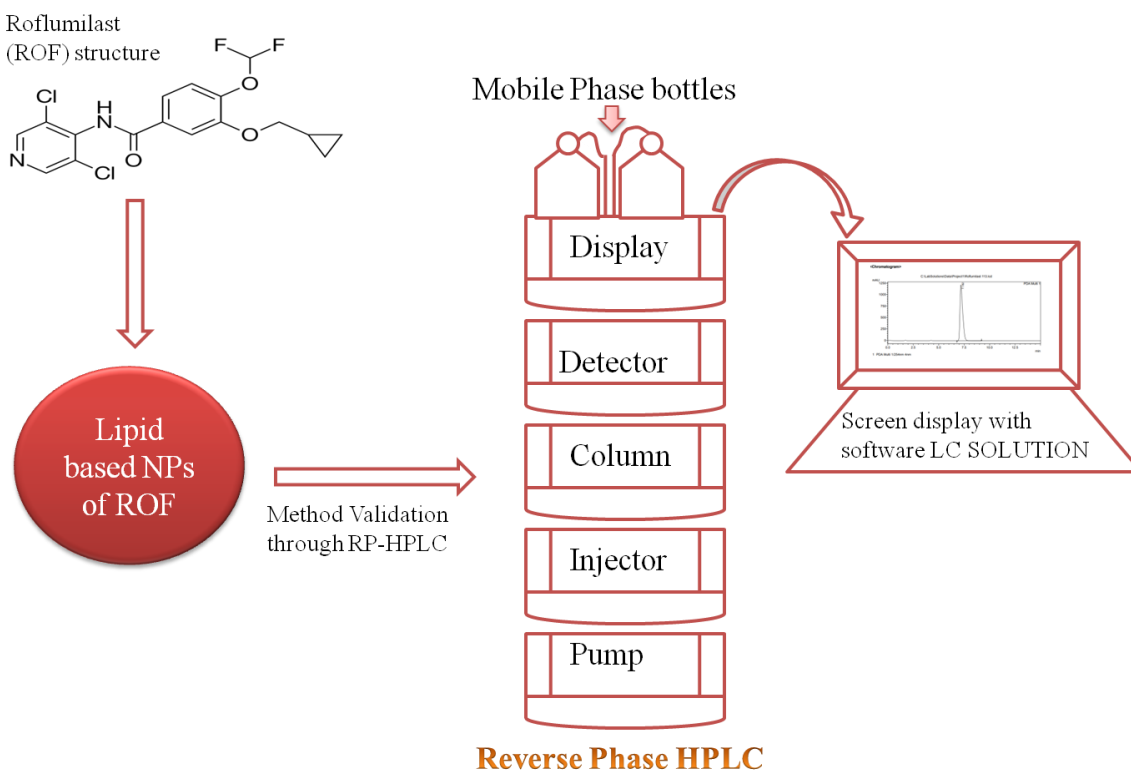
Roflumilast (ROF) structure

F F O Cl H N O O N Cl O

Mobile Phase bottles

Display

Detector

Column

Injector

Pump

Lipid based NPs of ROF

Method Validation through RP-HPLC

<Chromatogram>

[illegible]

Screen display with software LC SOLUTION

Reverse Phase HPLC